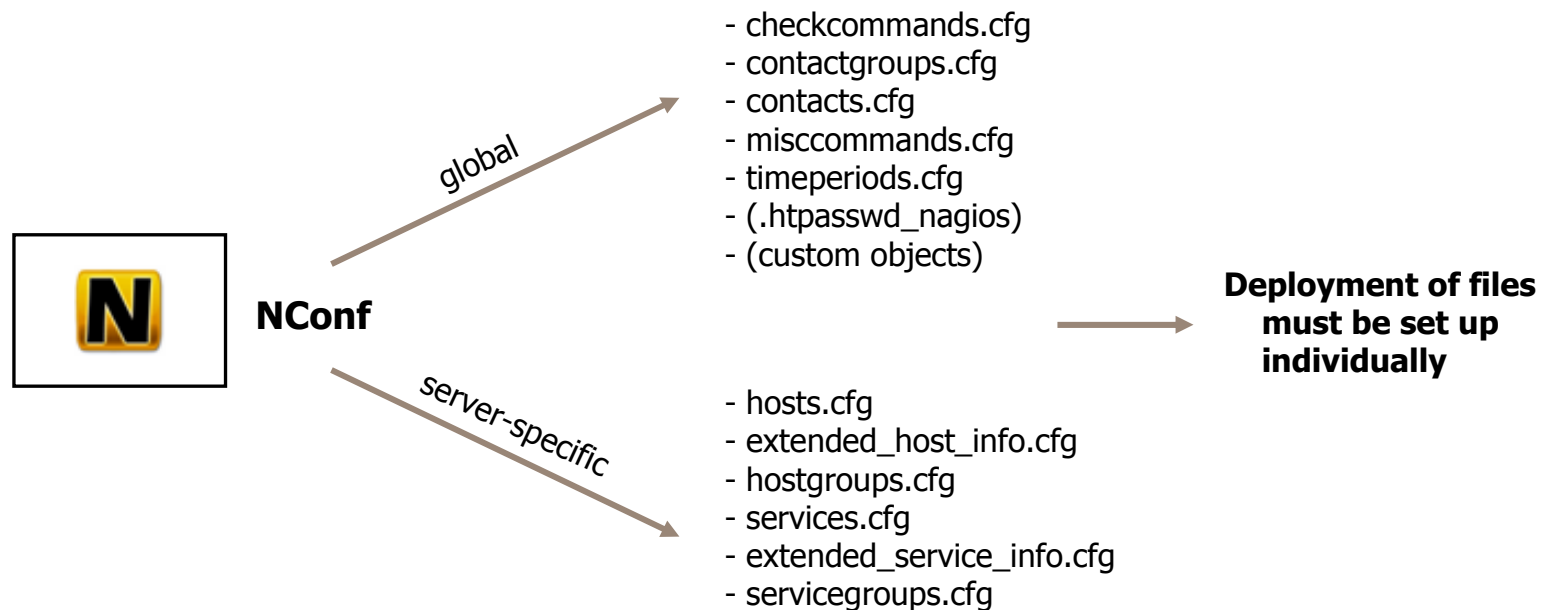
N

NConf

global

- checkcommands.cfg
- contactgroups.cfg
- contacts.cfg
- misccommands.cfg
- timeperiods.cfg
- (.htpasswd_nagios)
- (custom objects)

server-specific

- hosts.cfg
- extended_host_info.cfg
- hostgroups.cfg
- services.cfg
- extended_service_info.cfg
- servicegroups.cfg

Deployment of files must be set up individually